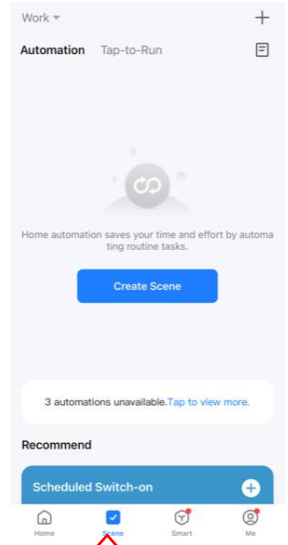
Work

Automation Tap-to-Run

Home automation saves your time and effort by automating routine tasks.

Create Scene

3 automations unavailable.Tap to view more.

Recommend

Scheduled Switch-on

Home Scene Smart Me